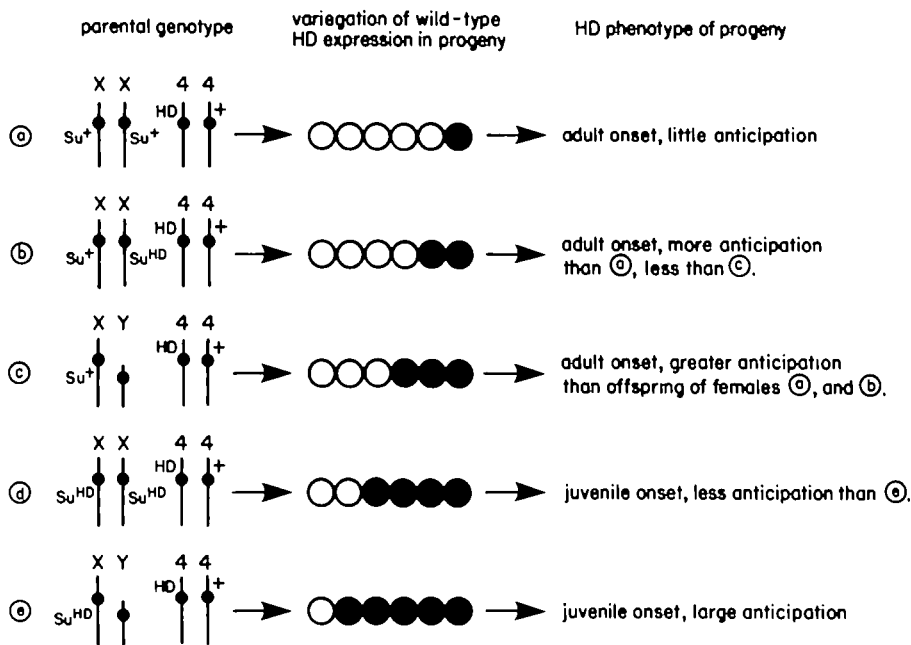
parental genotype

variegation of wild-type HD expression in progeny

HD phenotype of progeny

ⓐ X X 4 4 $Su^+$ $Su^+$ HD + adult onset, little anticipation

ⓑ X X 4 4 $Su^+$ $Su^{HD}$ HD + adult onset, more anticipation than ⓐ, less than ⓒ.

ⓒ X Y 4 4 $Su^+$ HD + adult onset, greater anticipation than offspring of females ⓐ, and ⓑ.

ⓓ X X 4 4 $Su^{HD}$ $Su^{HD}$ HD + juvenile onset, less anticipation than ⓔ.

ⓔ X Y 4 4 $Su^{HD}$ HD + juvenile onset, large anticipation